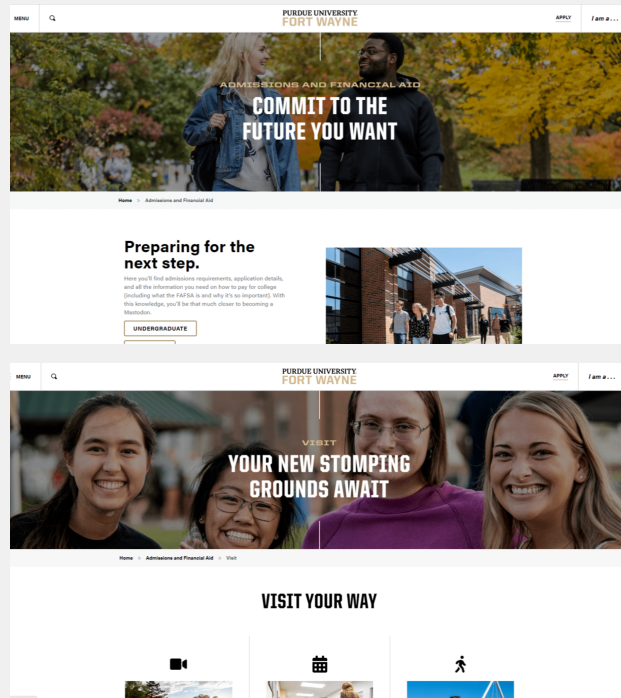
MENU

PURDUE UNIVERSITY
FORT WAYNE

APPLY

I am a . . .

ADMISSIONS AND FINANCIAL AID

COMMIT TO THE FUTURE YOU WANT

Home > Admissions and Financial Aid

Preparing for the next step.

Here you'll find admissions requirements, application details, and all the information you need on how to pay for college (including what the FAFSA is and why it's so important). With this knowledge, you'll be that much closer to becoming a Mastodon.

UNDERGRADUATE

MENU

PURDUE UNIVERSITY
FORT WAYNE

APPLY

I am a . . .

VISIT

YOUR NEW STOMPING GROUNDS AWAIT

Home > Admissions and Financial Aid > Visit

VISIT YOUR WAY